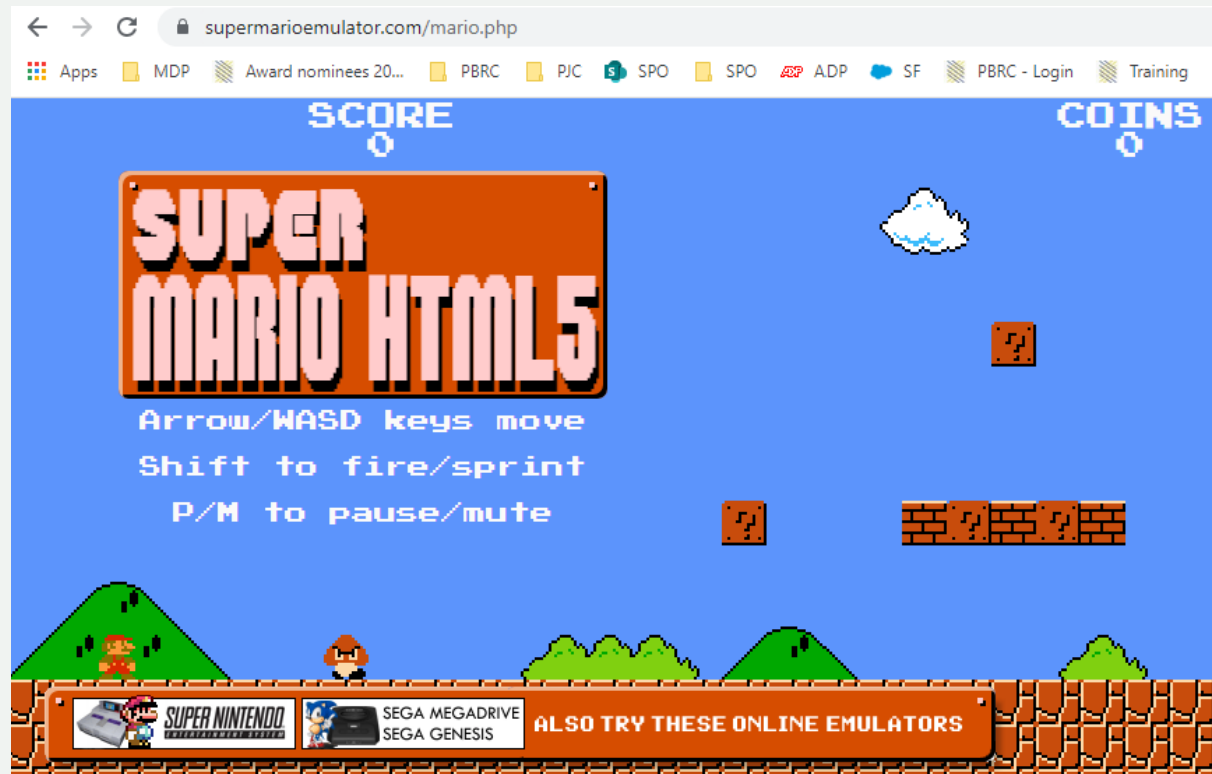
supermarioemulator.com/mario.php

Apps MDP Award nominees 20... PBRC PJC SPO SPO ADP SF PBRC - Login Training

SCORE
0

COINS
0

SUPER
MARIO HTML5

Arrow/WASD keys move
Shift to fire/sprint
P/M to pause/mute

SUPER NINTENDO
ENTERTAINMENT SYSTEM

SEGA MEGADRIVE
SEGA GENESIS

ALSO TRY THESE ONLINE EMULATORS